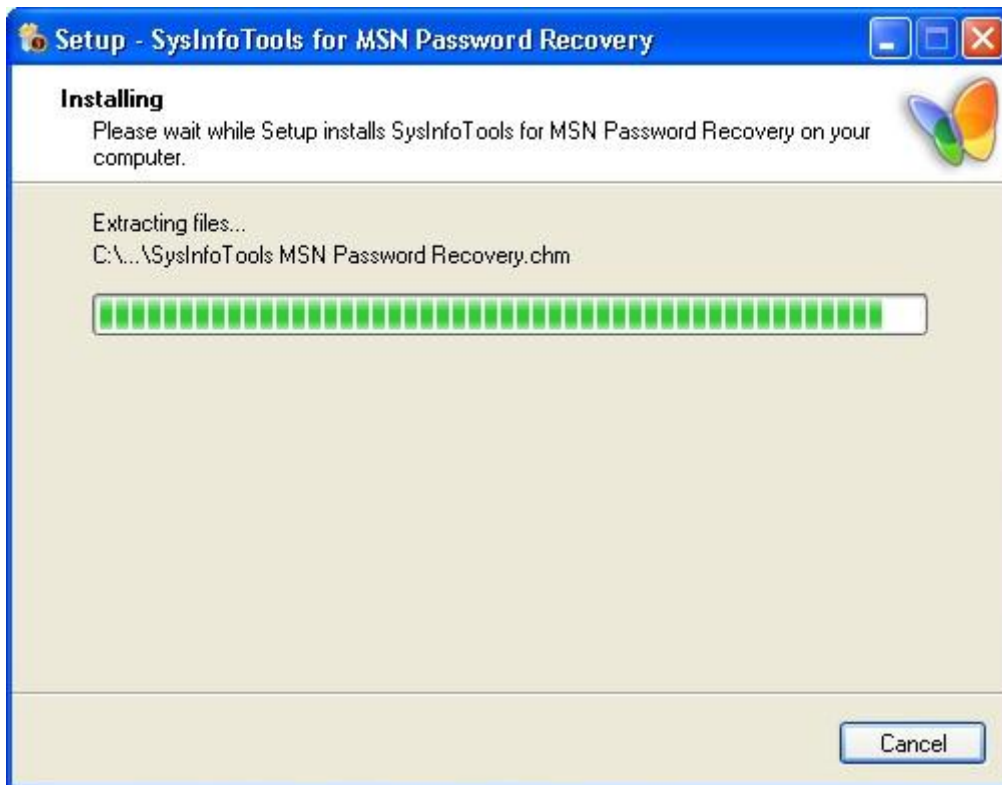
Setup - SysInfoTools for MSN Password Recovery

Installing
Please wait while Setup installs SysInfoTools for MSN Password Recovery on your computer.

Extracting files...
C:\...\SysInfoTools MSN Password Recovery.chm

Cancel